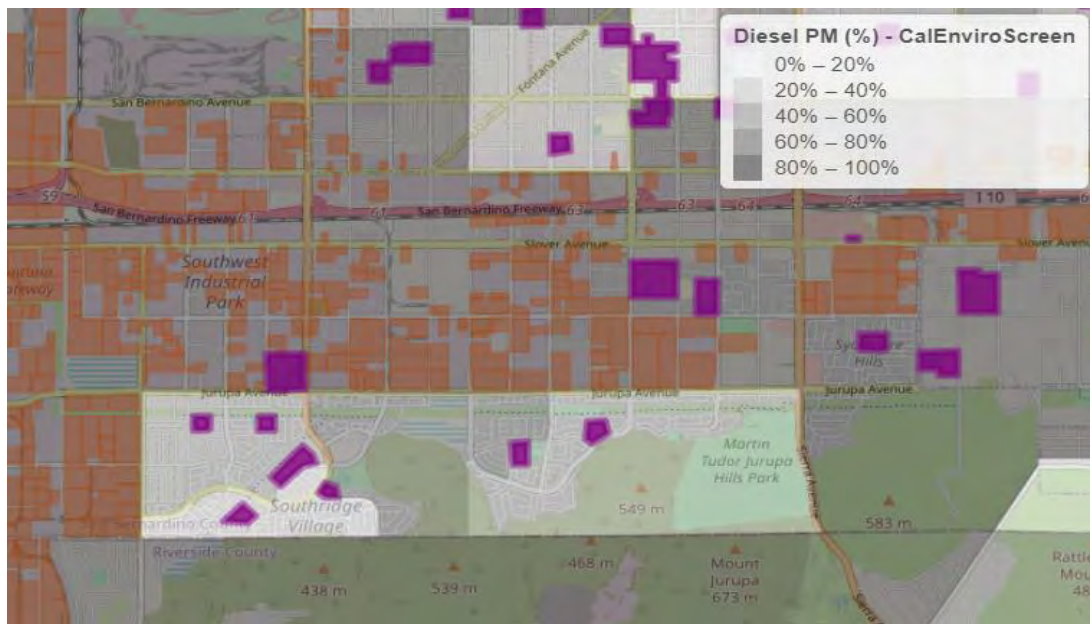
Diesel PM (%) - CalEnviroScreen
0% – 20%
20% – 40%
40% – 60%
60% – 80%
80% – 100%

Fontana Avenue
San Bernardino Avenue
59
San Bernardino Freeway
63
61
San Bernardino Freeway
63
63
64
64
I 10
Slover Avenue
Southwest Industrial Park
Jurupa Avenue
Jurupa Avenue
Jurupa Avenue
Sycamore Hills
Martin Tudor Jurupa Hills Park
Sierra Avenue
549 m
583 m
San Bernardino County
Riverside County
Southridge Village
468 m
438 m
539 m
Mount Jurupa 673 m
Sierra
Rattle Mou 48